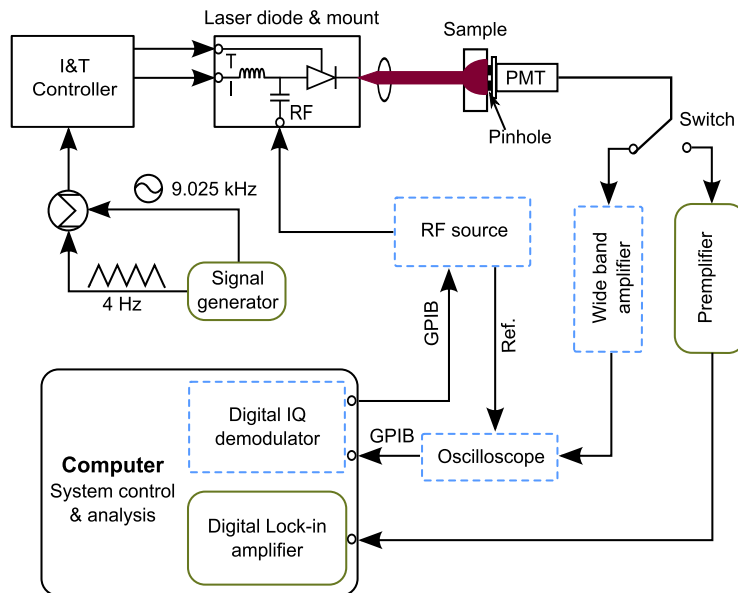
Laser diode & mount

I&T Controller

T

I

RF

Sample

PMT

Pinhole

Switch

9.025 kHz

4 Hz

Signal generator

RF source

GPIB

Ref.

Wide band amplifier

Premplifier

Digital IQ demodulator

GPIB

Oscilloscope

**Computer**
System control & analysis

Digital Lock-in amplifier